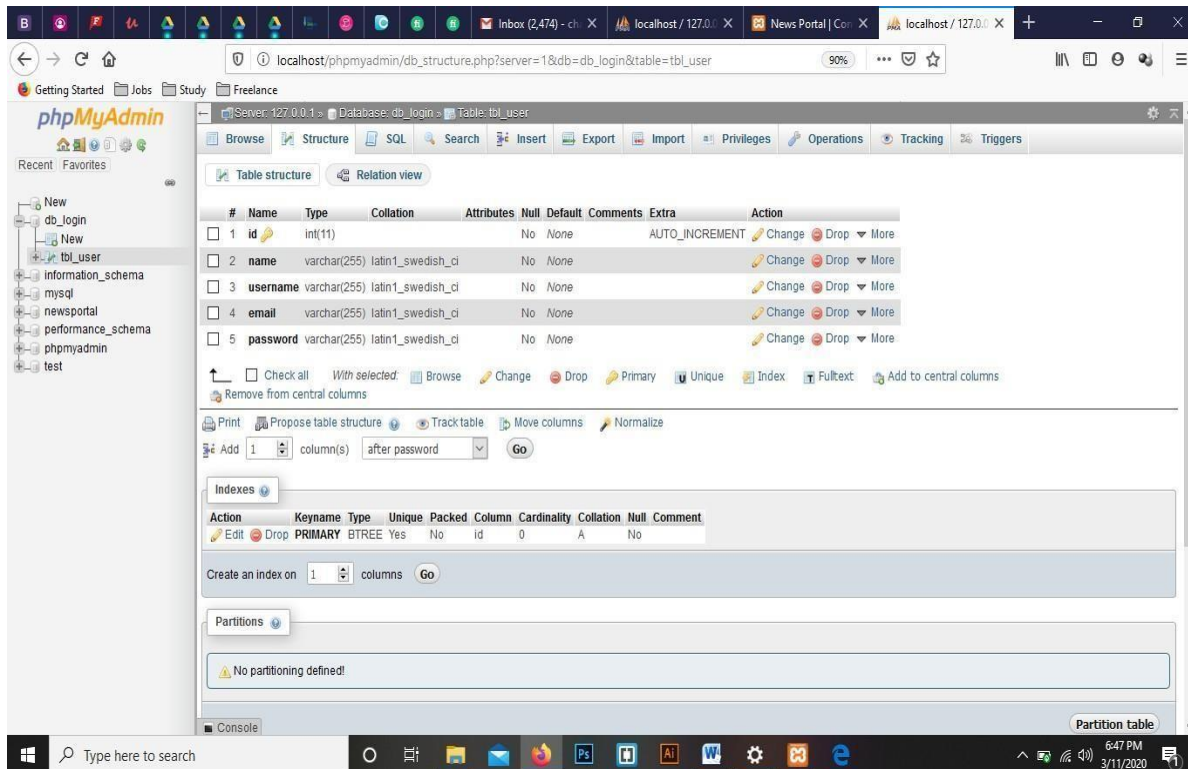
Inbox (2,474) - ch ×
localhost / 127.0.0 ×
News Portal | Con ×
localhost / 127.0.0 ×

localhost/phpmyadmin/db_structure.php?server=1&db=db_login&table=tbl_user
90%

Getting Started Jobs Study Freelance

phpMyAdmin
Recent Favorites

New
db_login
New
tbl_user
information_schema
mysql
newsportal
performance_schema
phpmyadmin
test

Server: 127.0.0.1 » Database: db_login » Table: tbl_user

Browse Structure SQL Search Insert Export Import Privileges Operations Tracking Triggers

Table structure Relation view

| # | Name | Type | Collation | Attributes | Null | Default | Comments | Extra | Action |
|---|---|---|---|---|---|---|---|---|---|
| 1 | id | int(11) | | | No | None | | AUTO_INCREMENT | Change Drop More |
| 2 | name | varchar(255) | latin1_swedish_ci | | No | None | | | Change Drop More |
| 3 | username | varchar(255) | latin1_swedish_ci | | No | None | | | Change Drop More |
| 4 | email | varchar(255) | latin1_swedish_ci | | No | None | | | Change Drop More |
| 5 | password | varchar(255) | latin1_swedish_ci | | No | None | | | Change Drop More |

Check all With selected: Browse Change Drop Primary Unique Index Fulltext Add to central columns
Remove from central columns

Print Propose table structure Track table Move columns Normalize

Add 1 column(s) after password Go

Indexes

| Action | Keyname | Type | Unique | Packed | Column | Cardinality | Collation | Null | Comment |
|---|---|---|---|---|---|---|---|---|---|
| Edit Drop | PRIMARY | BTREE | Yes | No | id | 0 | A | No | |

Create an index on 1 columns Go

Partitions

No partitioning defined!

Console
Partition table

Type here to search
6:47 PM
3/11/2020